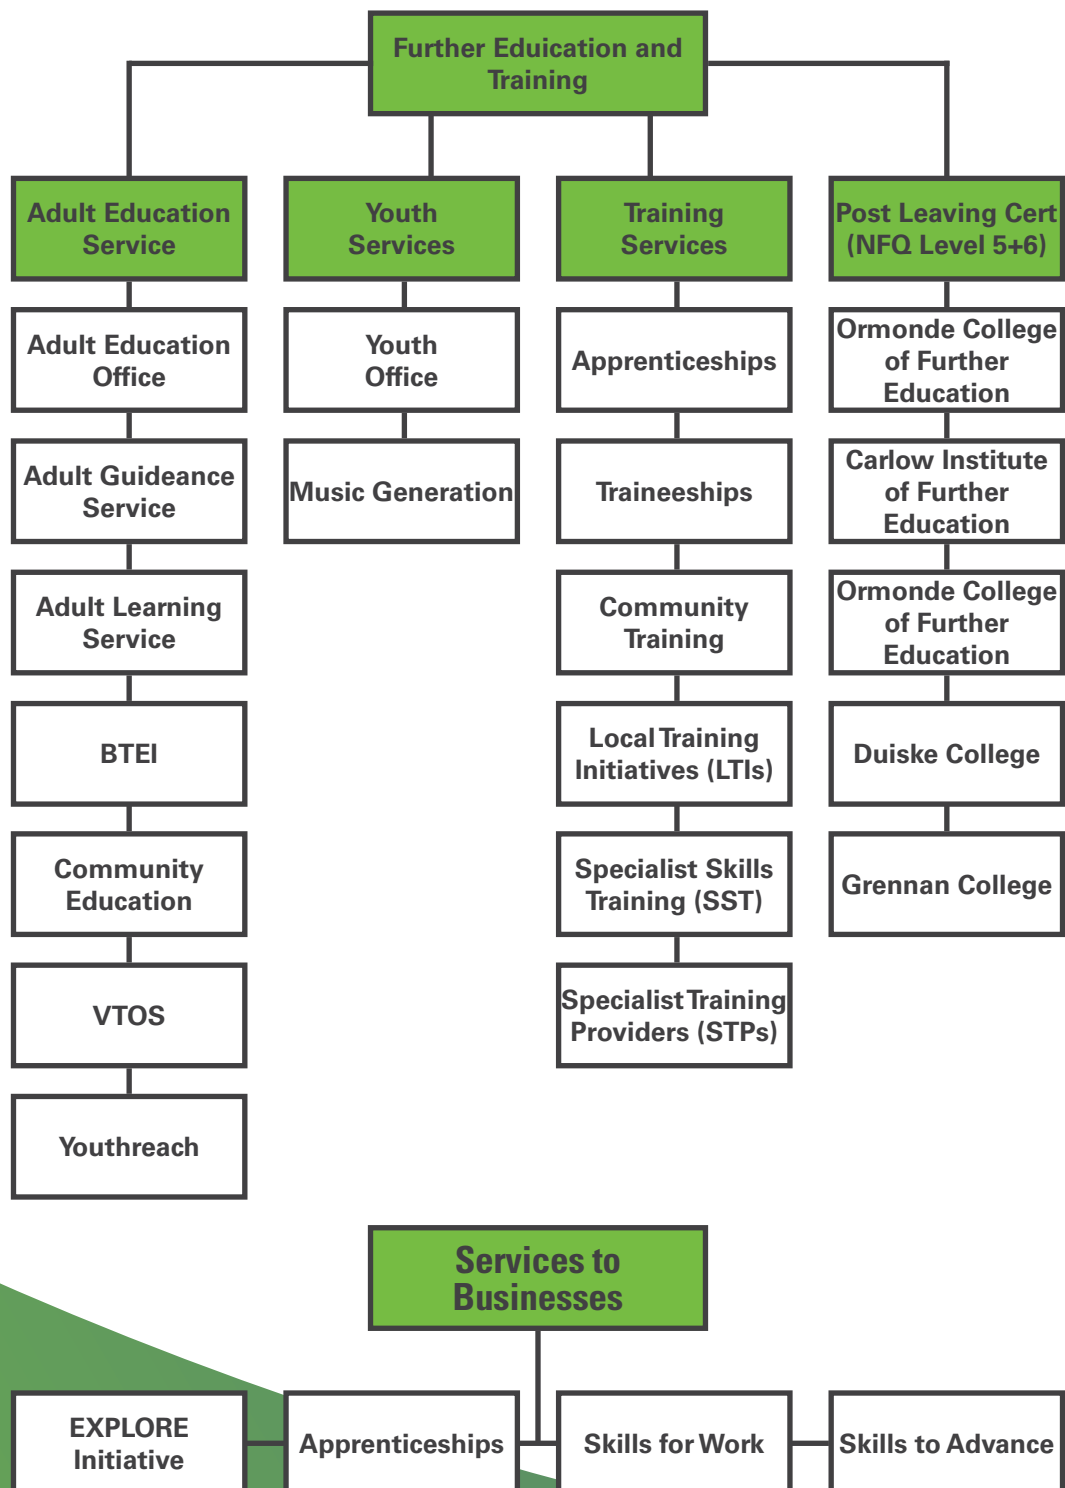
Further Eduication and Training

Adult Education Service

Youth Services

Training Services

Post Leaving Cert (NFQ Level 5+6)

Adult Education Office

Adult Guideance Service

Adult Learning Service

BTEI

Community Education

VTOS

Youthreach

Youth Office

Music Generation

Apprenticeships

Traineeships

Community Training

Local Training Initiatives (LTIs)

Specialist Skills Training (SST)

Specialist Training Providers (STPs)

Ormonde College of Further Education

Carlow Institute of Further Education

Ormonde College of Further Education

Duiske College

Grennan College

Services to Businesses

EXPLORE Initiative

Apprenticeships

Skills for Work

Skills to Advance